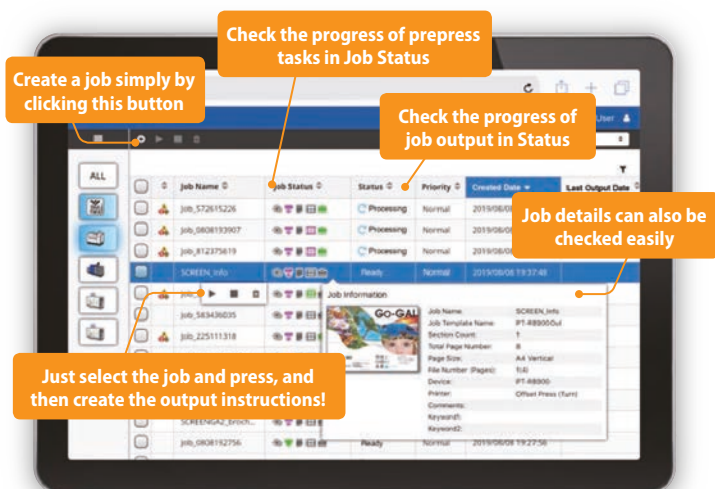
Check the progress of prepress tasks in Job Status

Create a job simply by clicking this button

Check the progress of job output in Status

Job details can also be checked easily

Just select the job and press, and then create the output instructions!

User

ALL

| | | Job Name | Job Status | Status | Priority | Created Date | Last Output Date |
|---|---|---|---|---|---|---|---|
| | | Job_572615226 | | Processing | Normal | 2019/06/08 | |
| | | Job_0808193907 | | Processing | Normal | 2019/06/08 | |
| | | Job_812375619 | | Processing | Normal | 2019/06/08 | |
| | | SCREEN_Info | | Ready | Normal | 2019/06/08 19:37:48 | |
| | | Job_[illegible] | | | | | |
| | | Job_583436035 | | | | | |
| | | Job_225111318 | | | | | |
| | | SCREENGA2_Broch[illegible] | | | | | |
| | | Job_0808152756 | | Ready | Normal | 2019/06/08 19:27:56 | |

Job Information

GO-GA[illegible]

| | |
|---|---|
| Job Name: | SCREEN_Info |
| Job Template Name: | PT-R8900ul |
| Section Count: | 1 |
| Total Page Number: | 8 |
| Page Size: | A4 Vertical |
| File Number (Pages): | 1(8) |
| Device: | PT-R8900 |
| Printer: | Offset Press (Turn) |
| Comments: | |
| Keyword1: | |
| Keyword2: | |